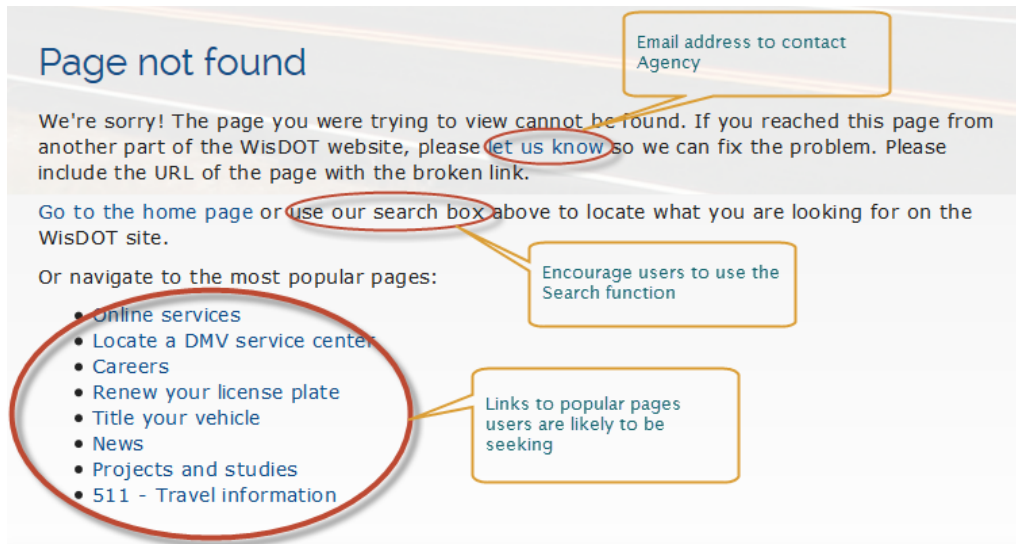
Page not found

Email address to contact Agency

We're sorry! The page you were trying to view cannot be found. If you reached this page from another part of the WisDOT website, please let us know so we can fix the problem. Please include the URL of the page with the broken link.

Go to the home page or use our search box above to locate what you are looking for on the WisDOT site.

Encourage users to use the Search function

Or navigate to the most popular pages:

- Online services
- Locate a DMV service center
- Careers
- Renew your license plate
- Title your vehicle
- News
- Projects and studies
- 511 - Travel information

Links to popular pages users are likely to be seeking